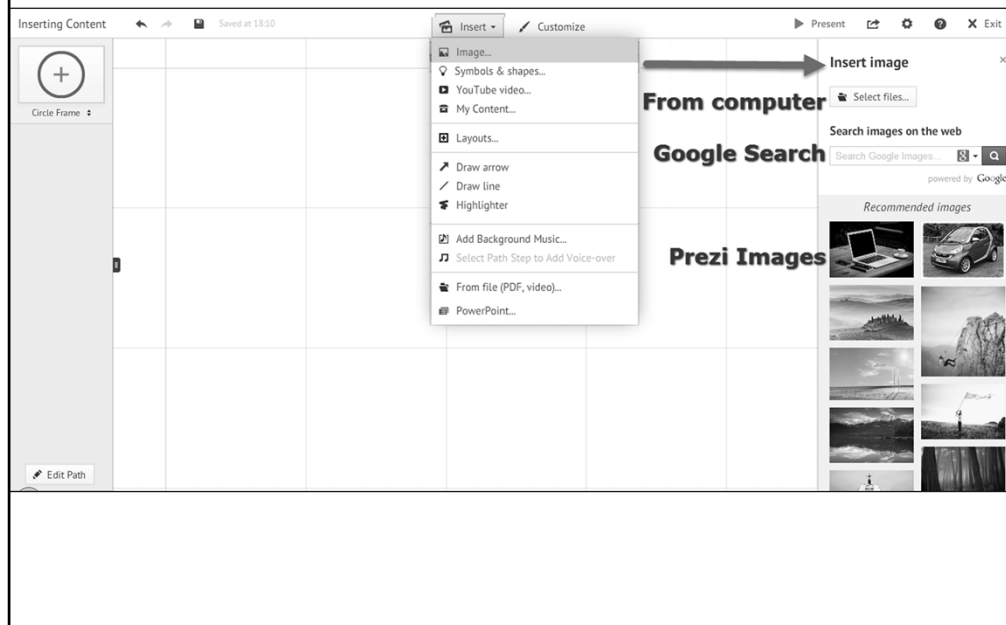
Inserting Content

Saved at 18:10

Insert ▾

Customize

Present

Exit

Circle Frame

Image...
Symbols & shapes...
YouTube video...
My Content...

Layouts...

Draw arrow
Draw line
Highlighter

Add Background Music...
Select Path Step to Add Voice-over

From file (PDF, video)...
PowerPoint...

Insert image

×

From computer

Select files...

Search images on the web

Google Search

Search Google Images...

powered by Google

Recommended images

Prezi Images

Edit Path